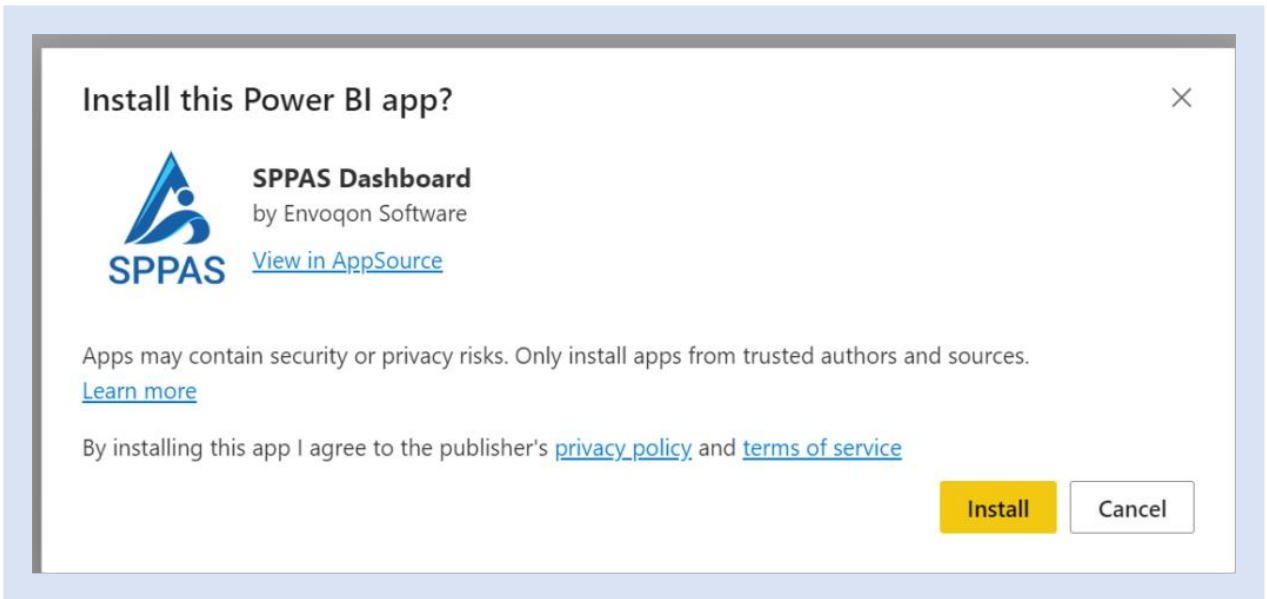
Install this Power BI app?

×

SPPAS

SPPAS Dashboard
by Envoqon Software
View in AppSource

Apps may contain security or privacy risks. Only install apps from trusted authors and sources.
Learn more

By installing this app I agree to the publisher's privacy policy and terms of service

Install

Cancel